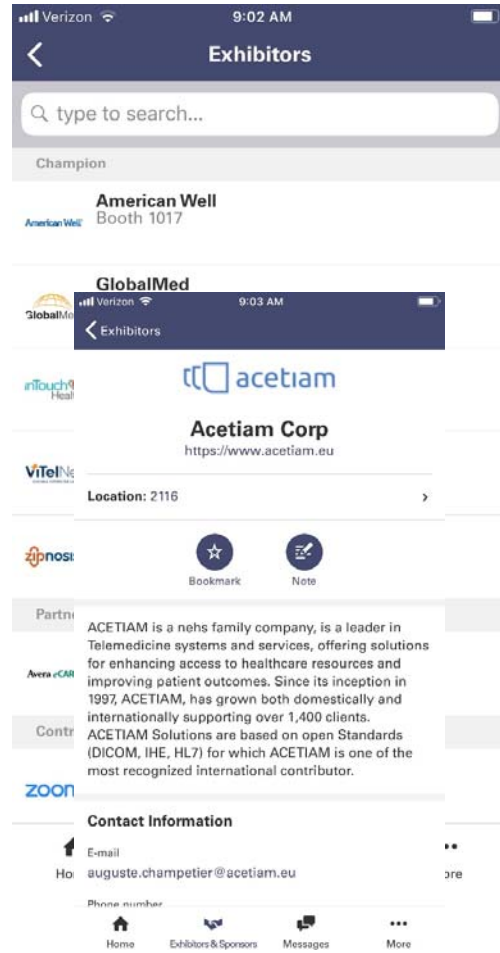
Verizon 9:02 AM

Exhibitors

type to search...

Champion

American Well
American Well
Booth 1017

GlobalMed
GlobalMe

inTouch
Heal

ViTelN

zipnosi

Partn

Avera eCAR

Contr

zoon

Ho

ore

Verizon 9:03 AM

Exhibitors

acetiam

Acetiam Corp
https://www.acetiam.eu

Location: 2116

Bookmark Note

ACETIAM is a nehs family company, is a leader in Telemedicine systems and services, offering solutions for enhancing access to healthcare resources and improving patient outcomes. Since its inception in 1997, ACETIAM, has grown both domestically and internationally supporting over 1,400 clients. ACETIAM Solutions are based on open Standards (DICOM, IHE, HL7) for which ACETIAM is one of the most recognized international contributor.

Contact Information

E-mail
auguste.champetier@acetiam.eu

Phone number

Home Exhibitors & Sponsors Messages More